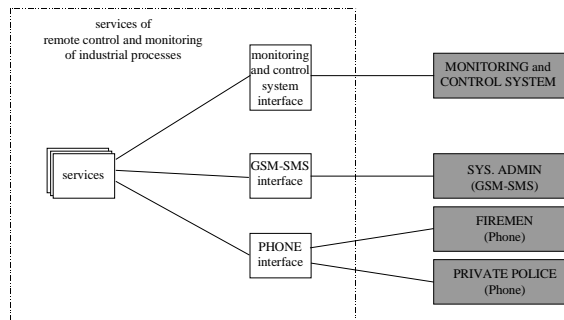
services of
remote control and monitoring
of industrial processes

monitoring and control system interface

MONITORING and CONTROL SYSTEM

services

GSM-SMS interface

SYS. ADMIN (GSM-SMS)

PHONE interface

FIREMEN (Phone)

PRIVATE POLICE (Phone)